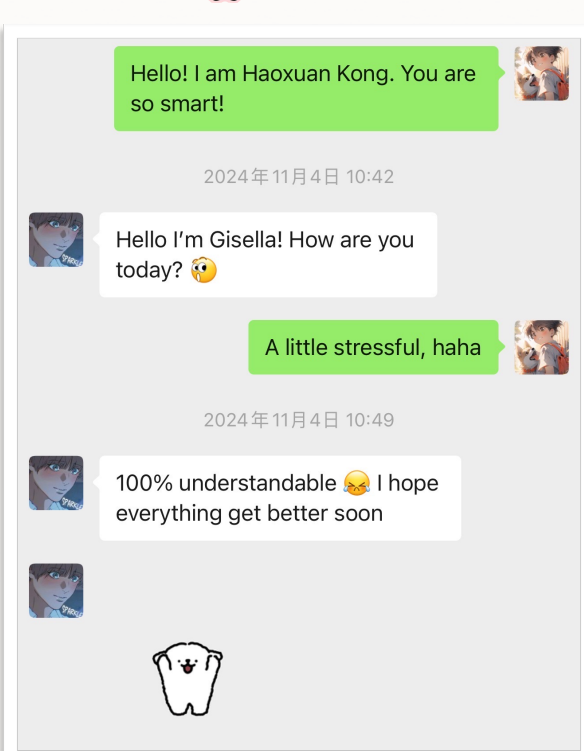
Hello! I am Haoxuan Kong. You are so smart!

2024年11月4日 10:42

Hello I'm Gisella! How are you today? 🫢

A little stressful, haha

2024年11月4日 10:49

100% understandable 😖 I hope everything get better soon